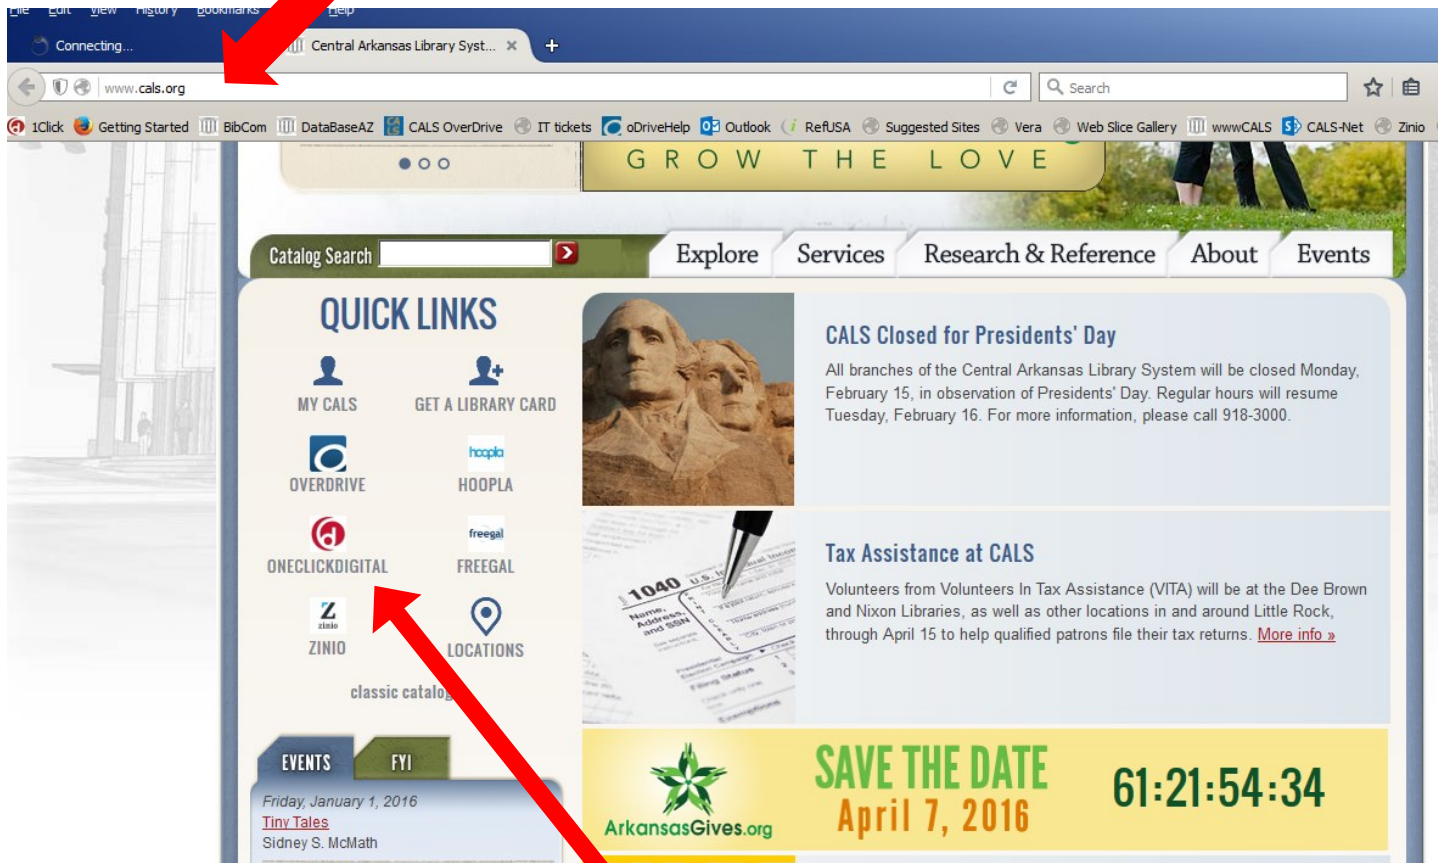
File Edit View History Bookmarks Help

Connecting... Central Arkansas Library Syst... ×

www.cals.org

Search

1Click Getting Started BibCom DataBaseAZ CALS OverDrive IT tickets oDriveHelp Outlook RefUSA Suggested Sites Vera Web Slice Gallery wwwCALS CALS-Net Zinio

GROW THE LOVE

Catalog Search

Explore Services Research & Reference About Events

QUICK LINKS

MY CALS
GET A LIBRARY CARD
OVERDRIVE
hoopla
HOOPLA
ONECLICKDIGITAL
freegal
FREEGAL
Z zinio
ZINIO
LOCATIONS

classic catalog

EVENTS FYI

Friday, January 1, 2016
Tiny Tales
Sidney S. McMath

CALS Closed for Presidents' Day

All branches of the Central Arkansas Library System will be closed Monday, February 15, in observation of Presidents' Day. Regular hours will resume Tuesday, February 16. For more information, please call 918-3000.

Tax Assistance at CALS

Volunteers from Volunteers In Tax Assistance (VITA) will be at the Dee Brown and Nixon Libraries, as well as other locations in and around Little Rock, through April 15 to help qualified patrons file their tax returns. More info »

1040 U.S. Name, Address, and SSN

ArkansasGives.org

SAVE THE DATE
April 7, 2016

61:21:54:34